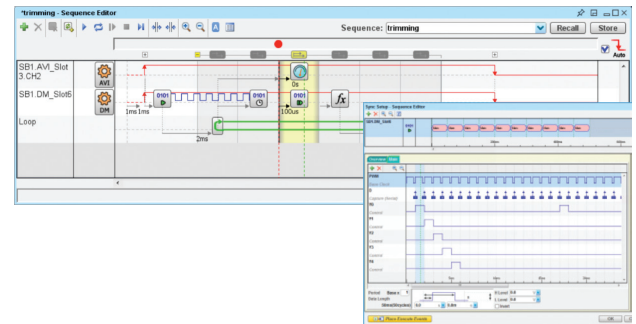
*trimming - Sequence Editor

Sequence: trimming

Recall

Store

Auto

SB1.AVI_Slot3.CH2

AVI

SB1.DM_Slot6

DM

Loop

0s

0101

0101

0101

1ms 1ms

100us

2ms

$fx$

Sync Setup - Sequence Editor

Operation

Point

Period

Data Length

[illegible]